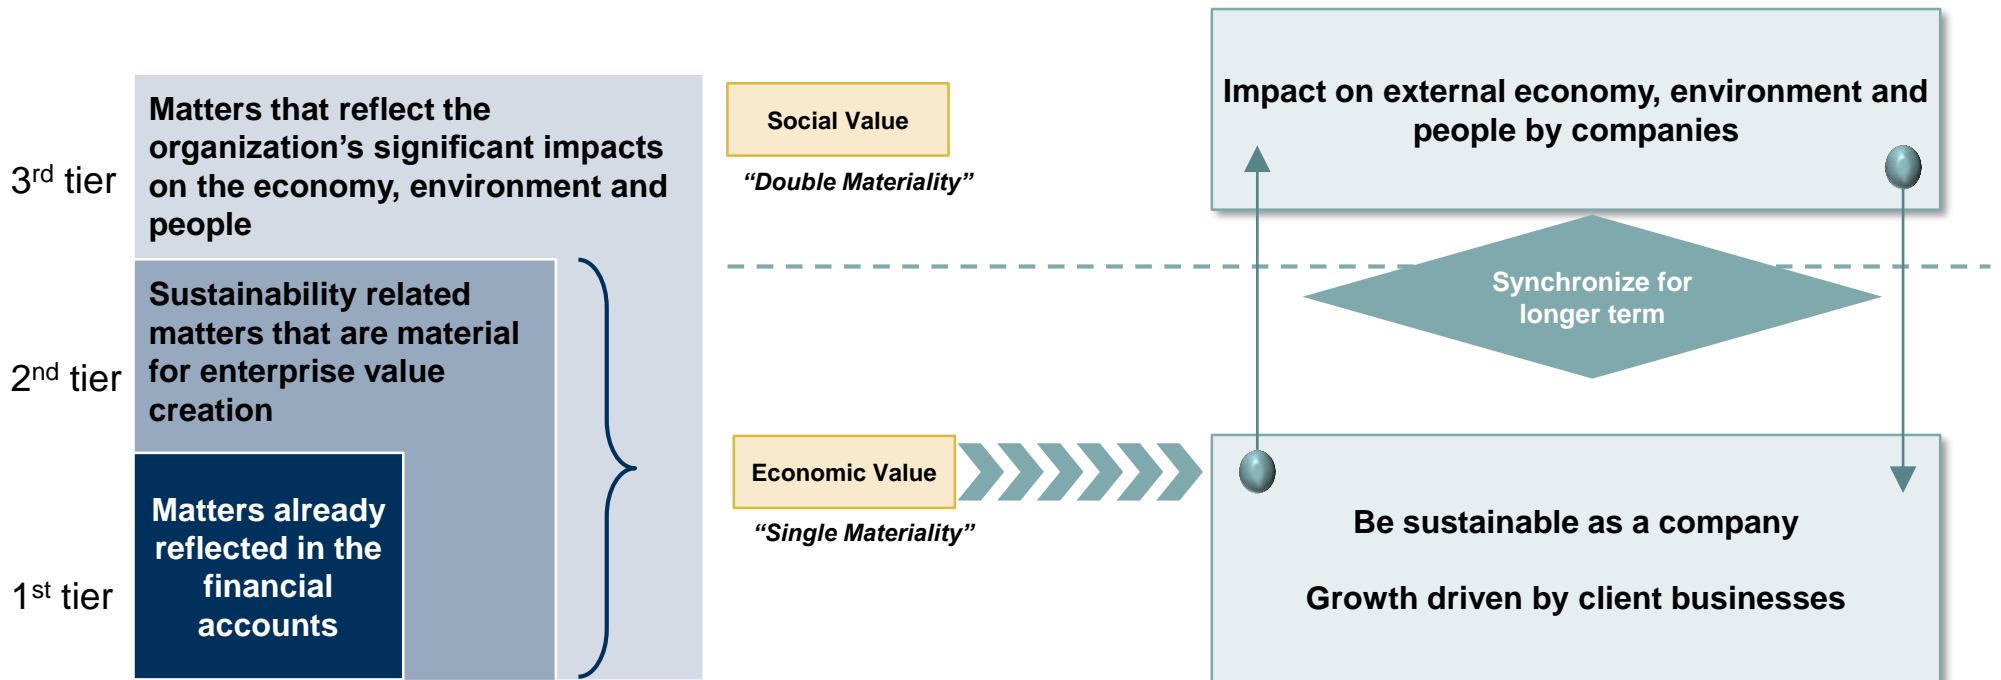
$3^{rd}$ tier

Matters that reflect the organization's significant impacts on the economy, environment and people

$2^{nd}$ tier

Sustainability related matters that are material for enterprise value creation

$1^{st}$ tier

Matters already reflected in the financial accounts

Social Value

"Double Materiality"

Economic Value

"Single Materiality"

Impact on external economy, environment and people by companies

Synchronize for longer term

Be sustainable as a company

Growth driven by client businesses